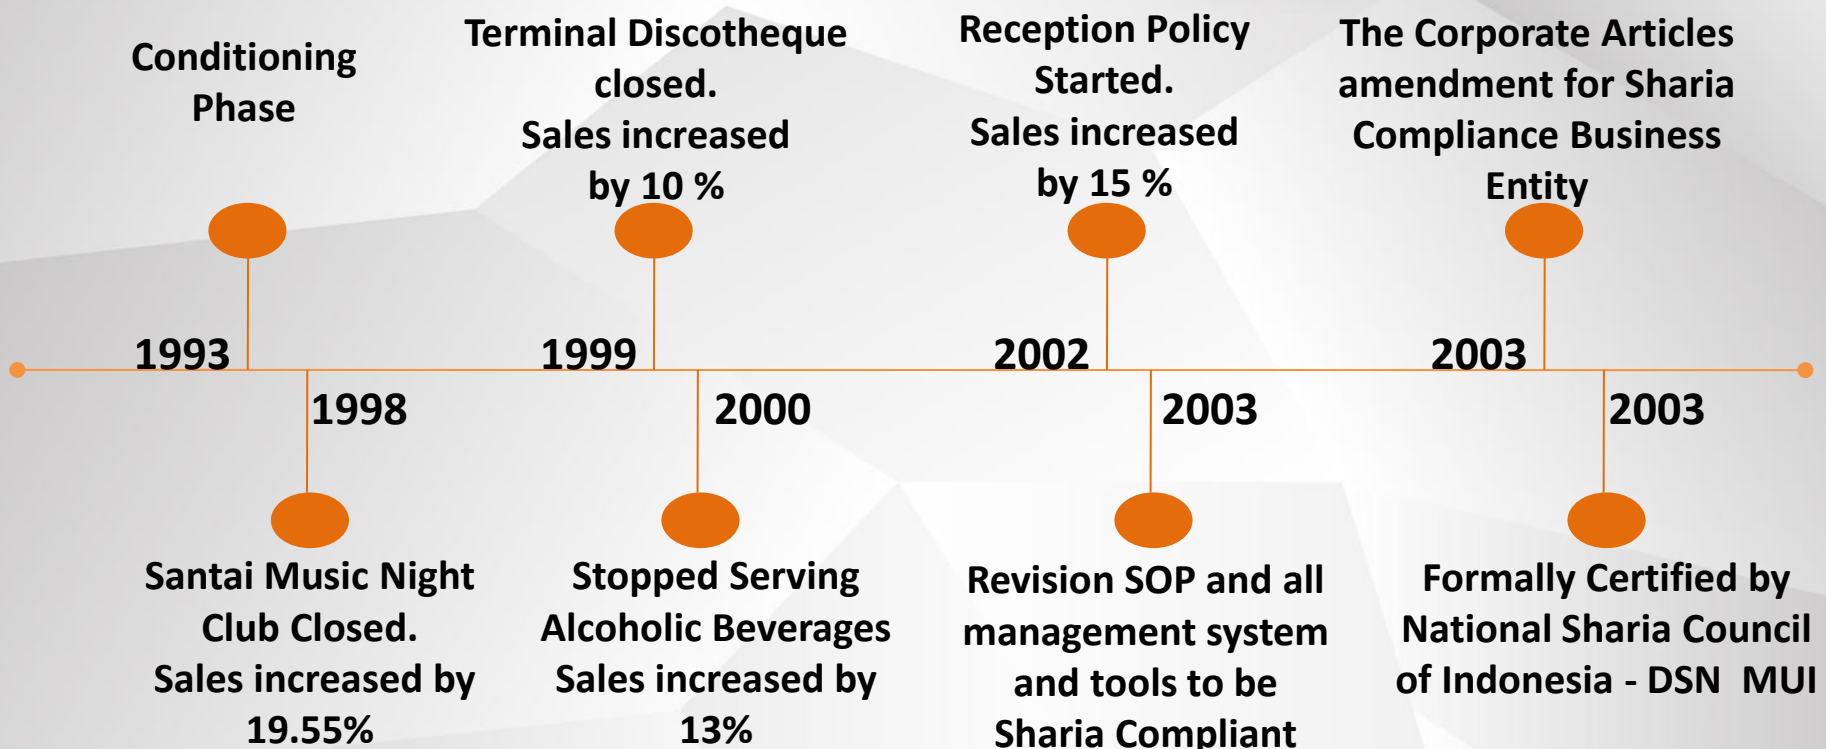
Conditioning Phase

1993

Terminal Discotheque closed. Sales increased by 10 %

1999

Reception Policy Started. Sales increased by 15 %

2002

The Corporate Articles amendment for Sharia Compliance Business Entity

2003

1998

Santai Music Night Club Closed. Sales increased by 19.55%

2000

Stopped Serving Alcoholic Beverages Sales increased by 13%

2003

Revision SOP and all management system and tools to be Sharia Compliant

2003

Formally Certified by National Sharia Council of Indonesia - DSN MUI